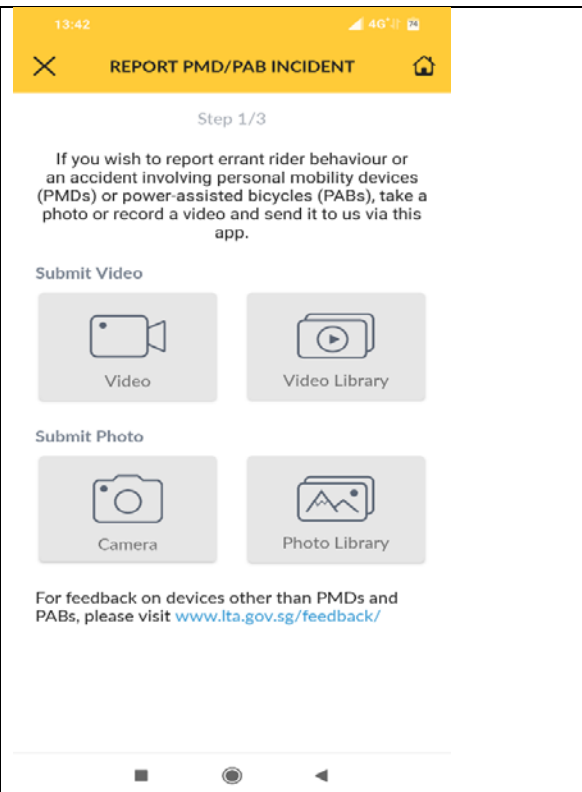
13:42 4G 74

REPORT PMD/PAB INCIDENT

Step 1/3

If you wish to report errant rider behaviour or an accident involving personal mobility devices (PMDs) or power-assisted bicycles (PABs), take a photo or record a video and send it to us via this app.

Submit Video

Video

Video Library

Submit Photo

Camera

Photo Library

For feedback on devices other than PMDs and PABs, please visit www.lta.gov.sg/feedback/